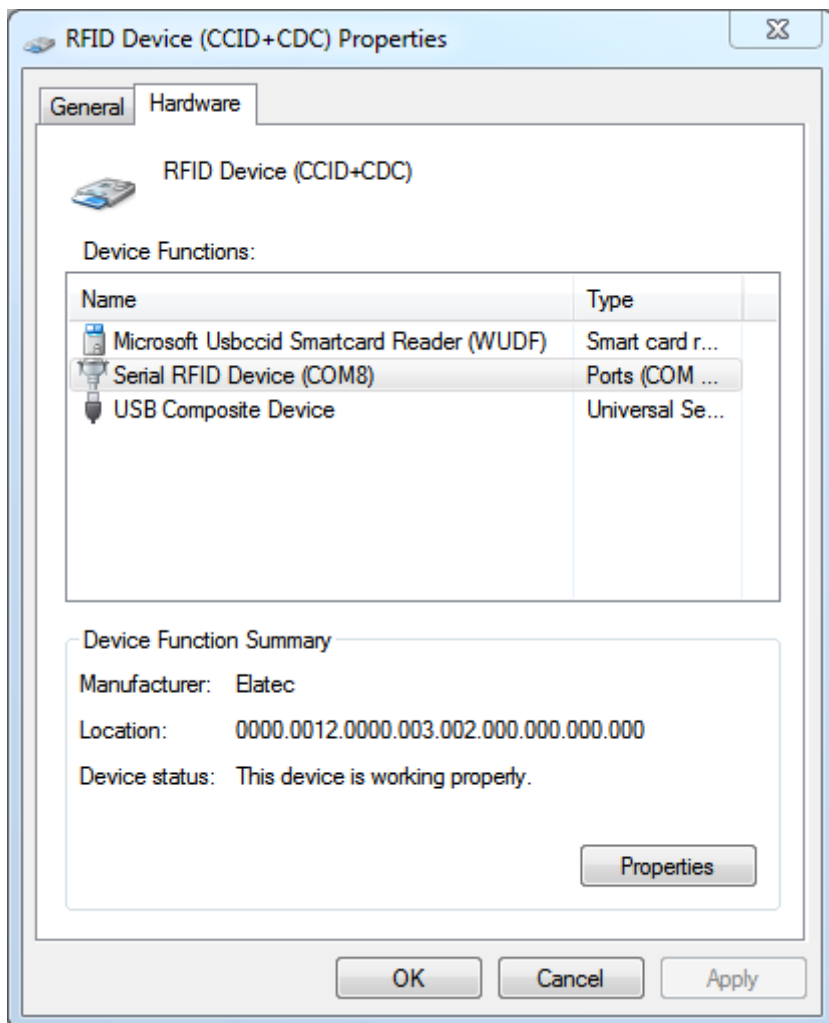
RFID Device (CCID+CDC) Properties

General Hardware

RFID Device (CCID+CDC)

Device Functions:

| Name | Type |
|---|---|
| Microsoft Usbccid Smartcard Reader (WUDF) | Smart card r... |
| Serial RFID Device (COM8) | Ports (COM ... |
| USB Composite Device | Universal Se... |

Device Function Summary

Manufacturer: Elatec

Location: 0000.0012.0000.003.002.000.000.000.000

Device status: This device is working properly.

Properties

OK Cancel Apply